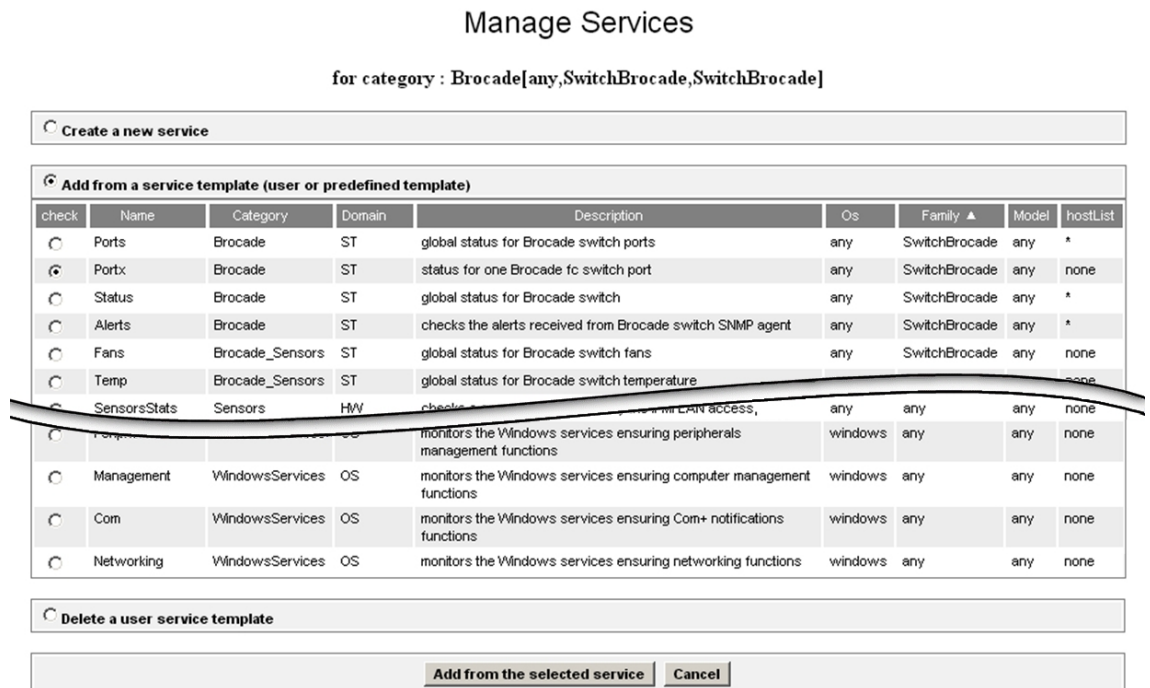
Manage Services

for category : Brocade[any,SwitchBrocade,SwitchBrocade]

Create a new service

Add from a service template (user or predefined template)

| check | Name | Category | Domain | Description | Os | Family ▲ | Model | hostList |
|---|---|---|---|---|---|---|---|---|
| | Ports | Brocade | ST | global status for Brocade switch ports | any | SwitchBrocade | any | * |
| | Portx | Brocade | ST | status for one Brocade fc switch port | any | SwitchBrocade | any | none |
| | Status | Brocade | ST | global status for Brocade switch | any | SwitchBrocade | any | * |
| | Alerts | Brocade | ST | checks the alerts received from Brocade switch SNMP agent | any | SwitchBrocade | any | * |
| | Fans | Brocade_Sensors | ST | global status for Brocade switch fans | any | SwitchBrocade | any | none |
| | Temp | Brocade_Sensors | ST | global status for Brocade switch temperature | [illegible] | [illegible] | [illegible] | none |
| | SensorsStats | Sensors | HW | checks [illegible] LAN access, | any | any | any | none |
| | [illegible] | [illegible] | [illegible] | monitors the Windows services ensuring peripherals management functions | windows | any | any | none |
| | Management | WindowsServices | OS | monitors the Windows services ensuring computer management functions | windows | any | any | none |
| | Com | WindowsServices | OS | monitors the Windows services ensuring Com+ notifications functions | windows | any | any | none |
| | Networking | WindowsServices | OS | monitors the Windows services ensuring networking functions | windows | any | any | none |

Delete a user service template

Add from the selected service | Cancel